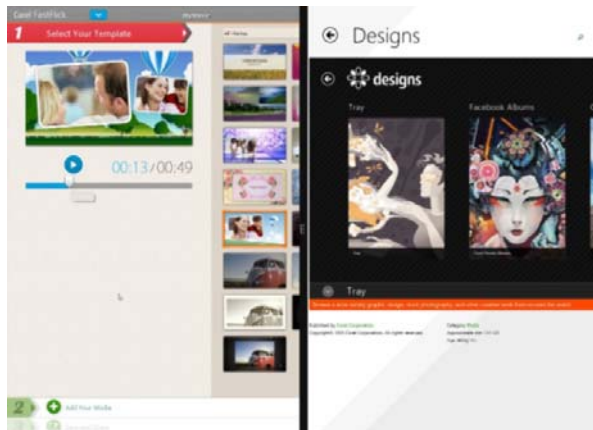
Corel FastFlick

1 Select Your Template

00:13/00:49

2 Add Your Media

Designs

designs

Tray

Facebook Albums

Tray

Published by Corel Corporation

Copyright © 2012 Corel Corporation. All rights reserved.

Category Photo